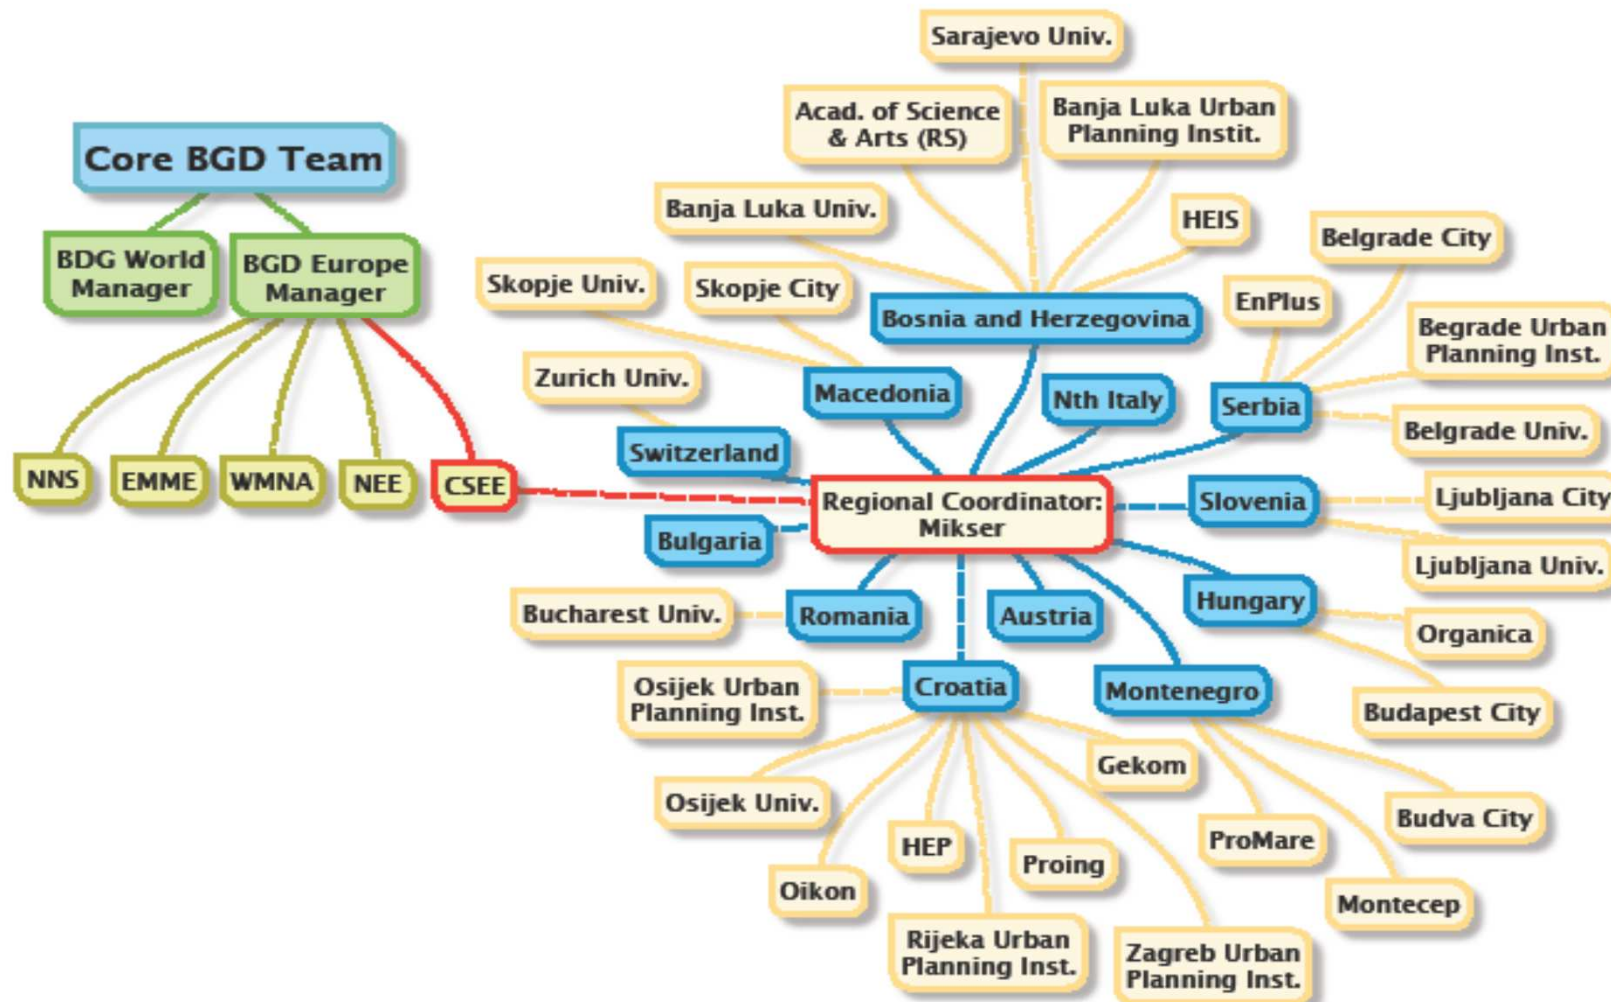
Core BGD Team

BDG World Manager

BGD Europe Manager

NNS

EMME

WMNA

NEE

CSEE

Regional Coordinator: Mikser

Sarajevo Univ.

Acad. of Science & Arts (RS)

Banja Luka Urban Planning Instit.

Banja Luka Univ.

HEIS

Belgrade City

Skopje Univ.

Skopje City

Bosnia and Herzegovina

EnPlus

Begrade Urban Planning Inst.

Zurich Univ.

Macedonia

Nth Italy

Serbia

Belgrade Univ.

Switzerland

Slovenia

Ljubljana City

Bulgaria

Ljubljana Univ.

Bucharest Univ.

Romania

Austria

Hungary

Organica

Osijek Urban Planning Inst.

Croatia

Montenegro

Budapest City

Gekom

Osijek Univ.

Budva City

HEP

Proing

ProMare

Oikon

Montecep

Rijeka Urban Planning Inst.

Zagreb Urban Planning Inst.